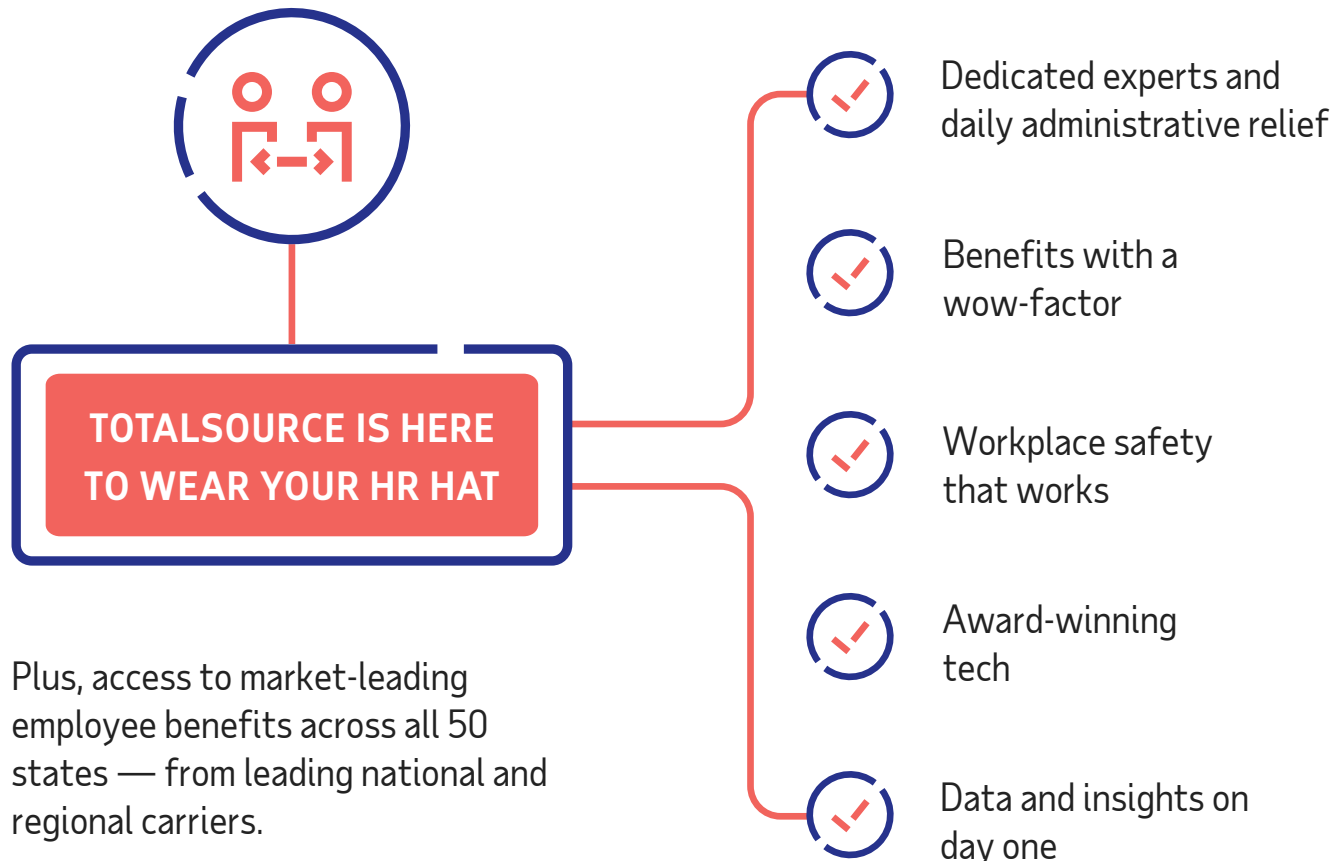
TOTALSOURCE IS HERE TO WEAR YOUR HR HAT

Plus, access to market-leading employee benefits across all 50 states — from leading national and regional carriers.

Dedicated experts and daily administrative relief

Benefits with a wow-factor

Workplace safety that works

Award-winning tech

Data and insights on day one